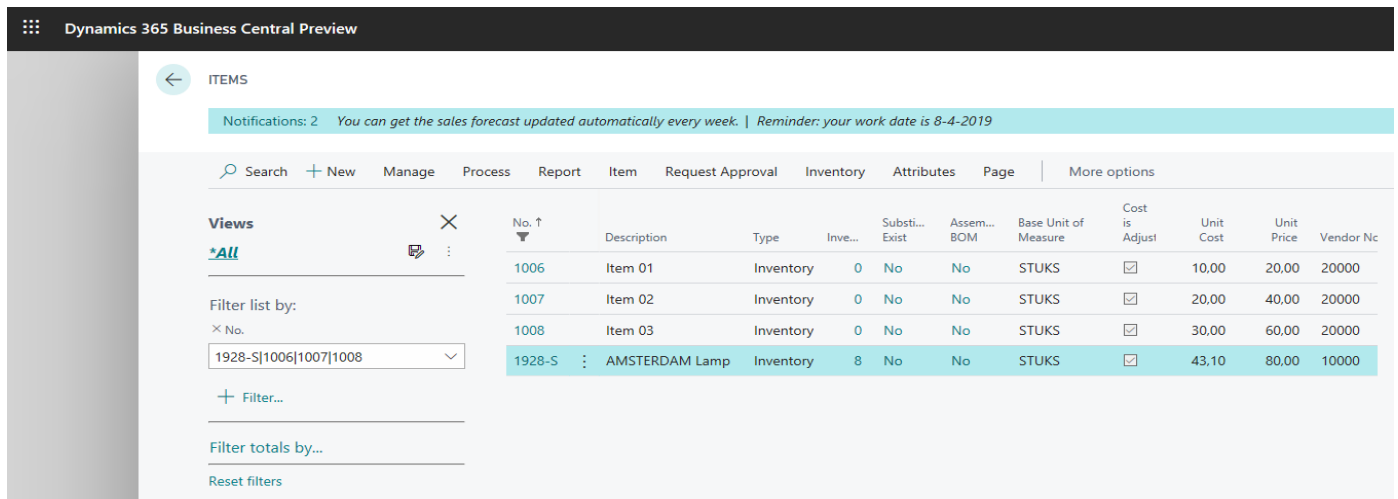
Dynamics 365 Business Central Preview

ITEMS

Notifications: 2 You can get the sales forecast updated automatically every week. | Reminder: your work date is 8-4-2019

Search + New Manage Process Report Item Request Approval Inventory Attributes Page More options

Views
*All

Filter list by:
× No.
1928-S|1006|1007|1008

+ Filter...

Filter totals by...

Reset filters

| No. ↑ | Description | Type | Inve... | Substi... Exist | Assem... BOM | Base Unit of Measure | Cost is Adjust | Unit Cost | Unit Price | Vendor No |
|---|---|---|---|---|---|---|---|---|---|---|
| 1006 | Item 01 | Inventory | 0 | No | No | STUKS | ☑ | 10,00 | 20,00 | 20000 |
| 1007 | Item 02 | Inventory | 0 | No | No | STUKS | ☑ | 20,00 | 40,00 | 20000 |
| 1008 | Item 03 | Inventory | 0 | No | No | STUKS | ☑ | 30,00 | 60,00 | 20000 |
| 1928-S | AMSTERDAM Lamp | Inventory | 8 | No | No | STUKS | ☑ | 43,10 | 80,00 | 10000 |